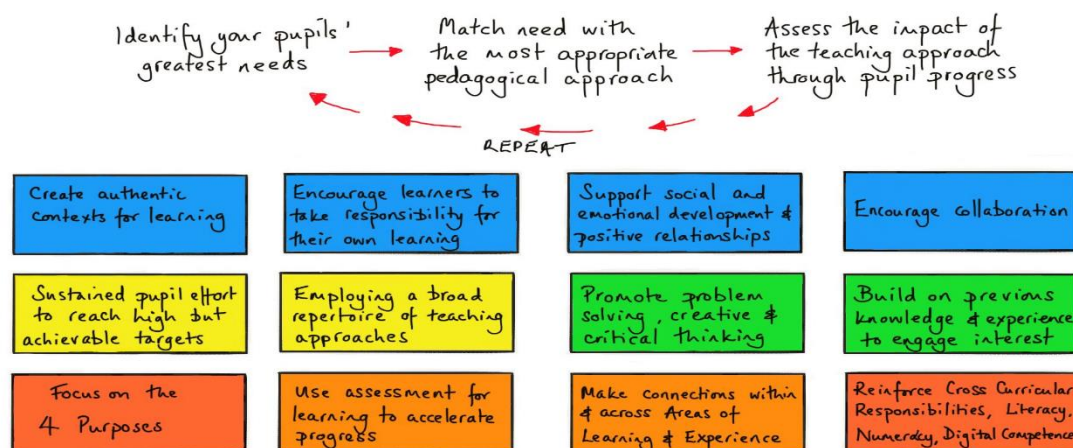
Identify your pupils' greatest needs

Match need with the most appropriate pedagogical approach

Assess the impact of the teaching approach through pupil progress

REPEAT

Create authentic contexts for learning

Encourage learners to take responsibility for their own learning

Support social and emotional development & positive relationships

Encourage collaboration

Sustained pupil effort to reach high but achievable targets

Employing a broad repertoire of teaching approaches

Promote problem solving, creative & critical thinking

Build on previous knowledge & experience to engage interest

Focus on the 4 Purposes

Use assessment for learning to accelerate progress

Make connections within & across Areas of Learning & Experience

Reinforce Cross Curricular Responsibilities, Literacy, Numeracy, Digital Competence